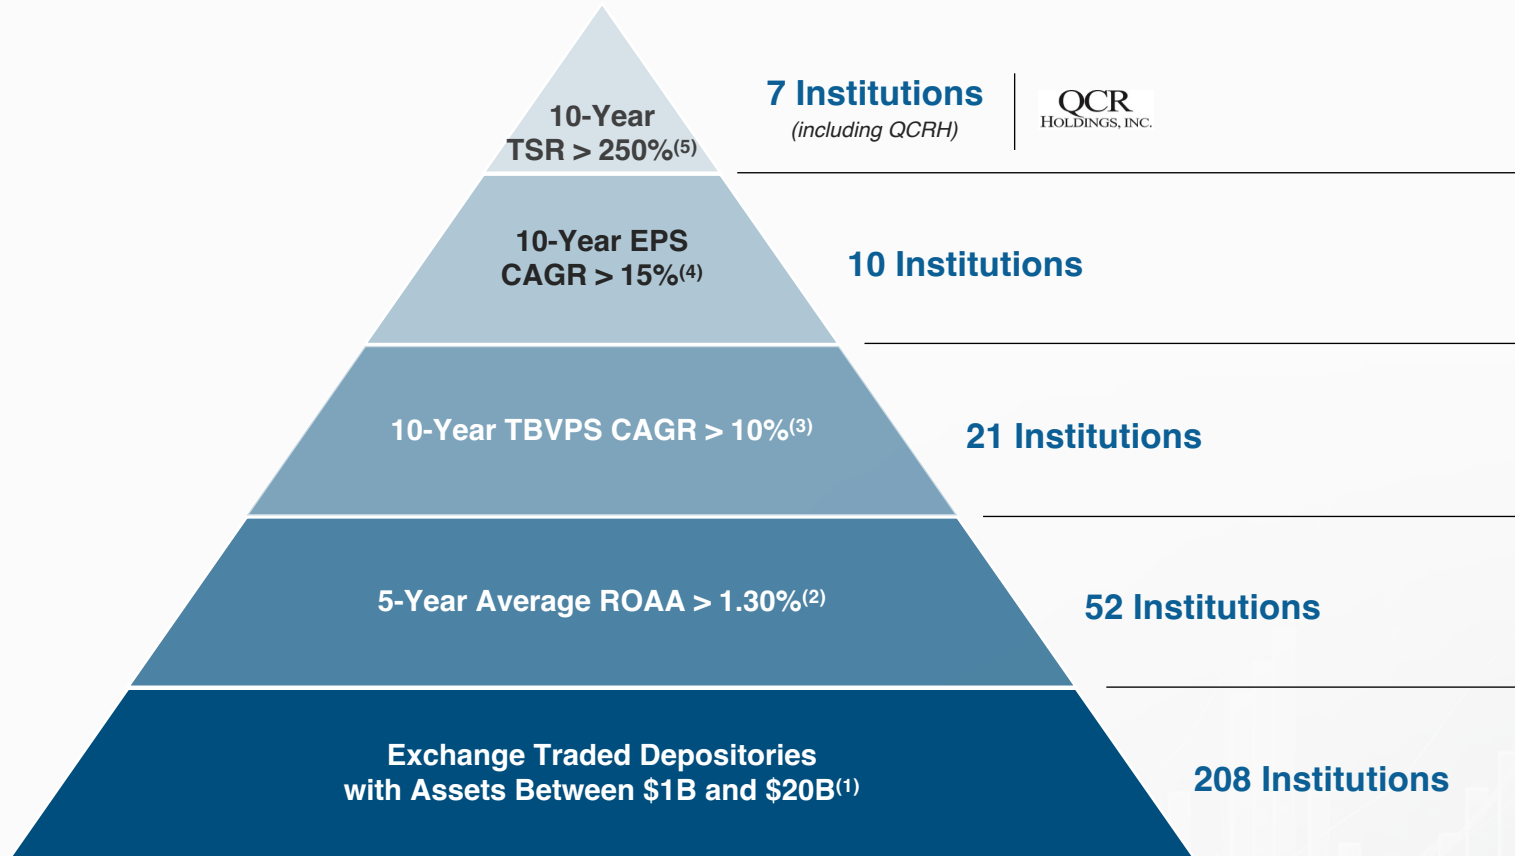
10-Year TSR > 250%$^{(5)}$

7 Institutions
(including QCRH)

QCR
HOLDINGS, INC.

10-Year EPS CAGR > 15%$^{(4)}$

10 Institutions

10-Year TBVPS CAGR > 10%$^{(3)}$

21 Institutions

5-Year Average ROAA > 1.30%$^{(2)}$

52 Institutions

Exchange Traded Depositories with Assets Between \$1B and \$20B$^{(1)}$

208 Institutions